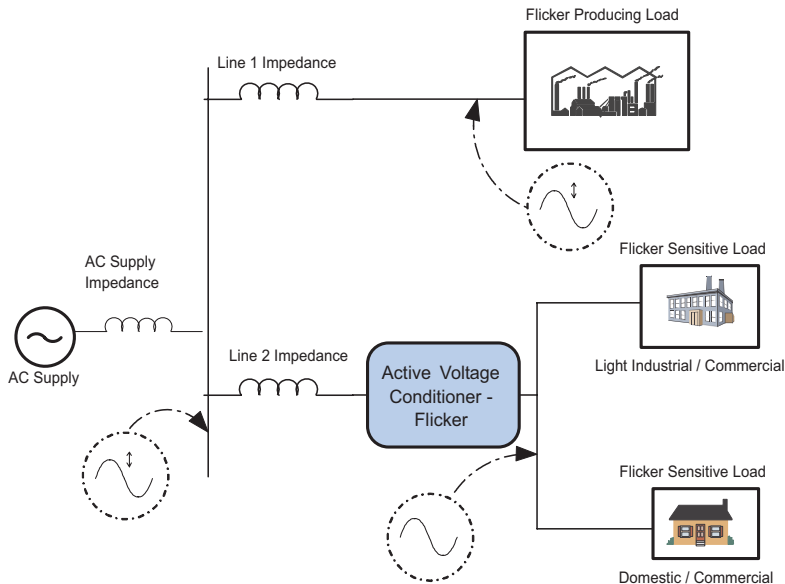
Flicker Producing Load

Line 1 Impedance

Flicker Sensitive Load

AC Supply Impedance

AC Supply

Line 2 Impedance

Active Voltage Conditioner - Flicker

Light Industrial / Commercial

Flicker Sensitive Load

Domestic / Commercial